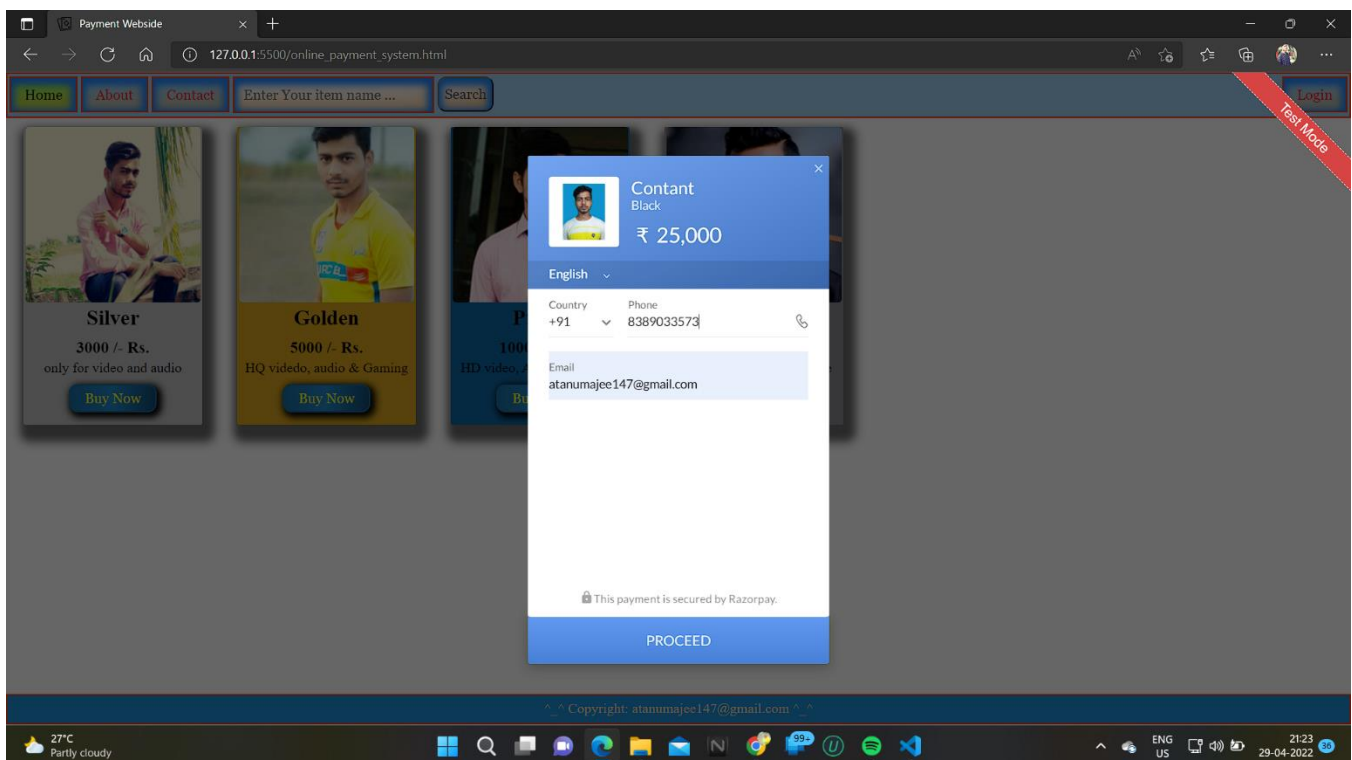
Payment Webside

127.0.0.1:5500/online_payment_system.html

Home About Contact Enter Your item name ... Search Login

Test Mode

Silver
3000 /- Rs.
only for video and audio
Buy Now

Golden
5000 /- Rs.
HQ videdo, audio & Gaming
Buy Now

P
100
HD video, A
Bu

Contant
Black
₹ 25,000

English

Country
+91

Phone
8389033573

Email
atanumajee147@gmail.com

This payment is secured by Razorpay.

PROCEED

^_^ Copyright: atanumajee147@gmail.com ^_^

27°C
Partly cloudy

99+

ENG
US

21:23
29-04-2022

36